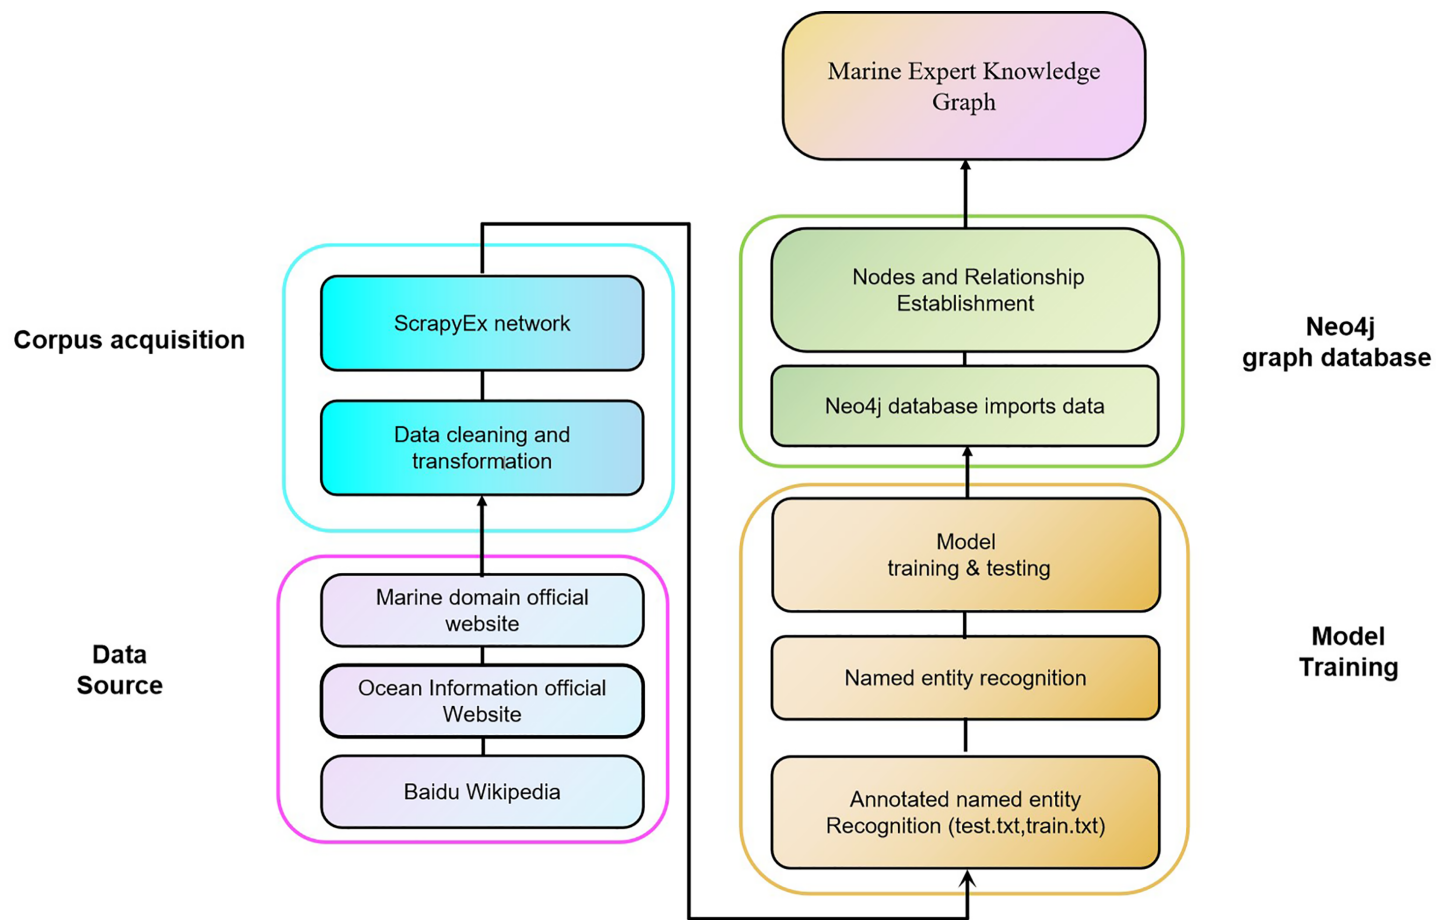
Marine Expert Knowledge Graph

Corpus acquisition

ScrapyEx network

Data cleaning and transformation

Data Source

Marine domain official website

Ocean Information official Website

Baidu Wikipedia

Nodes and Relationship Establishment

Neo4j database imports data

Neo4j graph database

Model training & testing

Named entity recognition

Annotated named entity Recognition (test.txt,train.txt)

Model Training